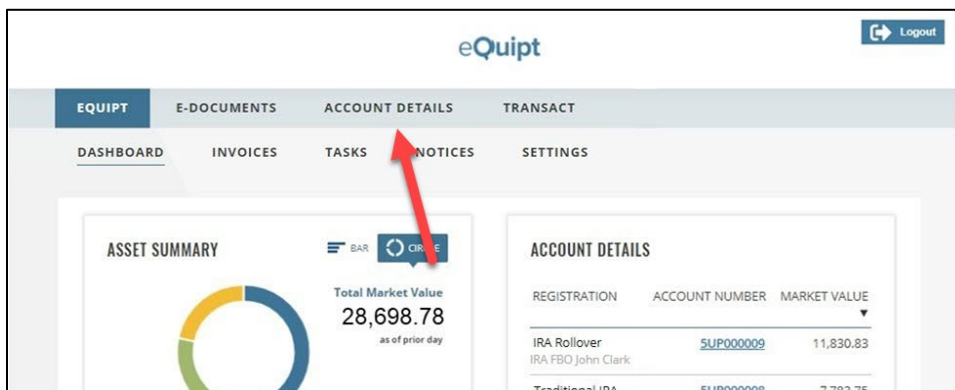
Logout

eQuipt

EQUIPT E-DOCUMENTS ACCOUNT DETAILS TRANSACT

DASHBOARD INVOICES TASKS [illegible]NOTICES SETTINGS

ASSET SUMMARY

BAR CIR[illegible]E

Total Market Value
28,698.78
as of prior day

ACCOUNT DETAILS

| REGISTRATION | ACCOUNT NUMBER | MARKET VALUE |
|---|---|---|
| IRA Rollover IRA FBO John Clark | 5UP000009 | 11,830.83 |
| Traditional IRA | 5UP000008 | 7,782.75 |